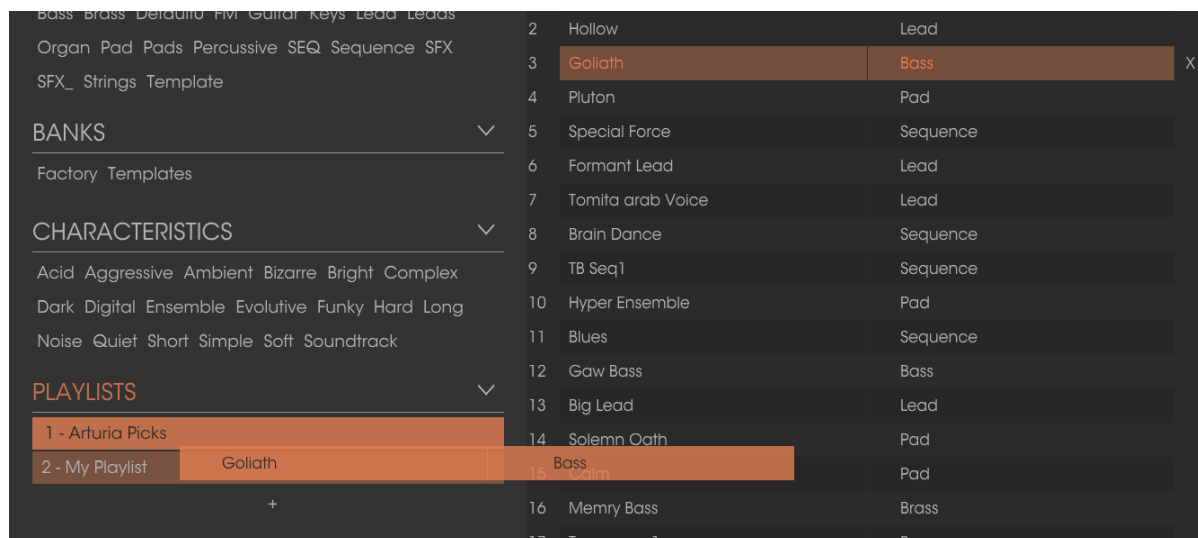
Bass Brass Default0 FM Guitar Keys Lead Leads Organ Pad Pads Percussive SEQ Sequence SFX SFX_ Strings Template

BANKS

Factory Templates

CHARACTERISTICS

Acid Aggressive Ambient Bizarre Bright Complex Dark Digital Ensemble Evolutive Funky Hard Long Noise Quiet Short Simple Soft Soundtrack

PLAYLISTS

1 - Arturia Picks

2 - My Playlist

+

| | | |
|---|---|---|
| 2 | Hollow | Lead |
| 3 | Goliath | Bass |
| 4 | Pluton | Pad |
| 5 | Special Force | Sequence |
| 6 | Formant Lead | Lead |
| 7 | Tomita arab Voice | Lead |
| 8 | Brain Dance | Sequence |
| 9 | TB Seq1 | Sequence |
| 10 | Hyper Ensemble | Pad |
| 11 | Blues | Sequence |
| 12 | Gaw Bass | Bass |
| 13 | Big Lead | Lead |
| 14 | Solemn Oath | Pad |
| 15 | Calm | Pad |
| 16 | Memry Bass | Brass |

X

Goliath Bass